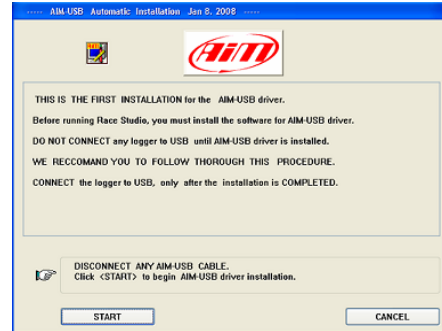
----- AIM-USB Automatic Installation Jan 8, 2008 -----

AiM

THIS IS THE FIRST INSTALLATION for the AIM-USB driver.

Before running Race Studio, you must install the software for AIM-USB driver.

DO NOT CONNECT any logger to USB until AIM-USB driver is installed.

WE RECCOMAND YOU TO FOLLOW THOROUGH THIS PROCEDURE.

CONNECT the logger to USB, only after the installation is COMPLETED.

DISCONNECT ANY AIM-USB CABLE.
Click <START> to begin AIM-USB driver installation.

START

CANCEL